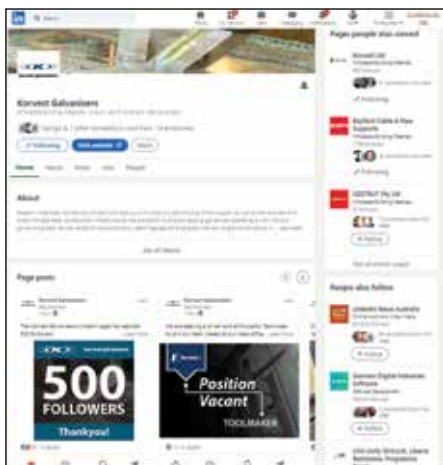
Search

Korvest Galvanisers

Following

Visit website

More

Home About Posts Jobs People

About

See all details

Page posts

Korvest Galvanisers

500 FOLLOWERS

Thankyou!

Position Vacant

TOOLMAKER

Pages people also viewed

Korvest Ltd

Following

Following

Follow

See all similar pages

People also follow

Follow

Follow